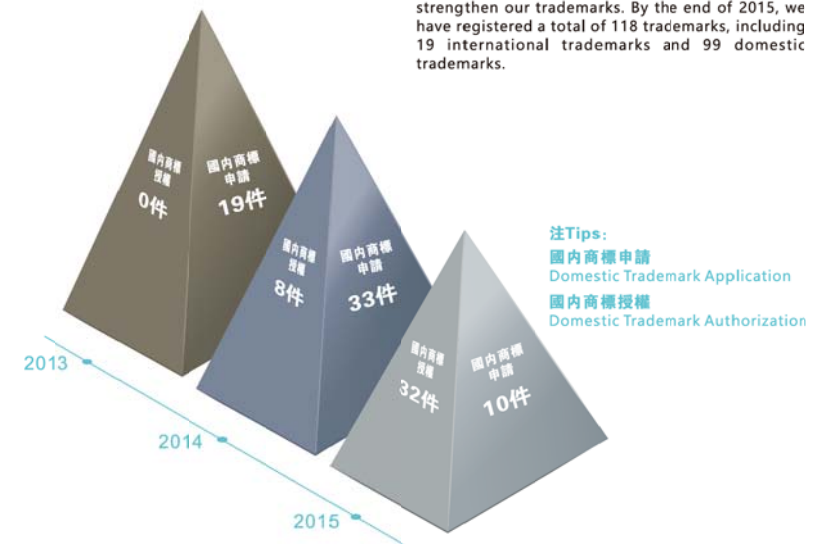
strengthen our trademarks. By the end of 2015, we have registered a total of 118 trademarks, including 19 international trademarks and 99 domestic trademarks.

國內商標授權
0件

國內商標申請
19件

國內商標授權
8件

國內商標申請
33件

國內商標授權
32件

國內商標申請
10件

注Tips:
國內商標申請
Domestic Trademark Application
國內商標授權
Domestic Trademark Authorization

2013
2014
2015